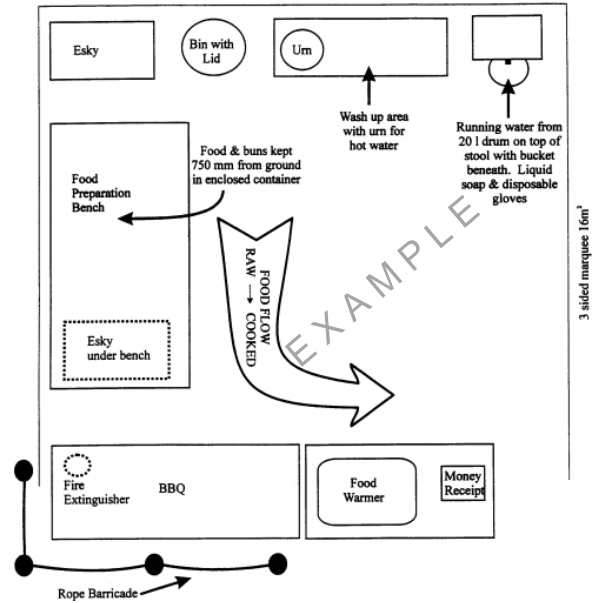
Esky

Bin with Lid

Urn

Wash up area with urn for hot water

Running water from 20 l drum on top of stool with bucket beneath. Liquid soap & disposable gloves

Food & buns kept 750 mm from ground in enclosed container

Food Preparation Bench

FOOD FLOW RAW → COOKED

EXAMPLE

3 sided marquee $16m^2$

Esky under bench

Fire Extinguisher

BBQ

Food Warmer

Money Receipt

Rope Barricade